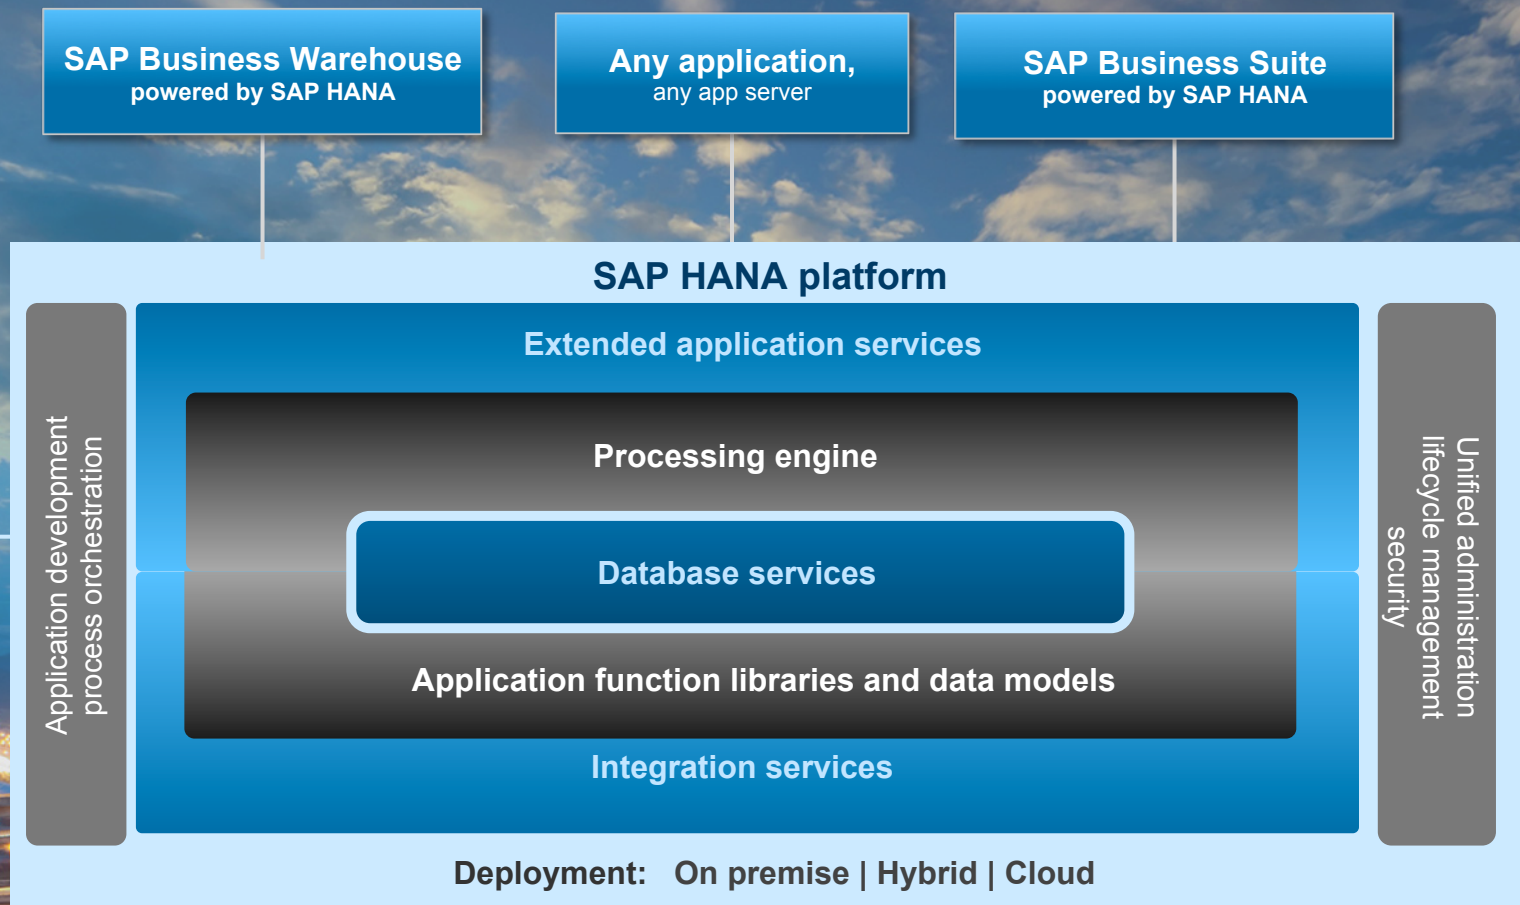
SAP Business Warehouse
powered by SAP HANA

Any application,
any app server

SAP Business Suite
powered by SAP HANA

SAP HANA platform

Application development
process orchestration

Extended application services

Processing engine

Database services

Application function libraries and data models

Integration services

Unified administration
lifecycle management
security

Deployment: On premise | Hybrid | Cloud